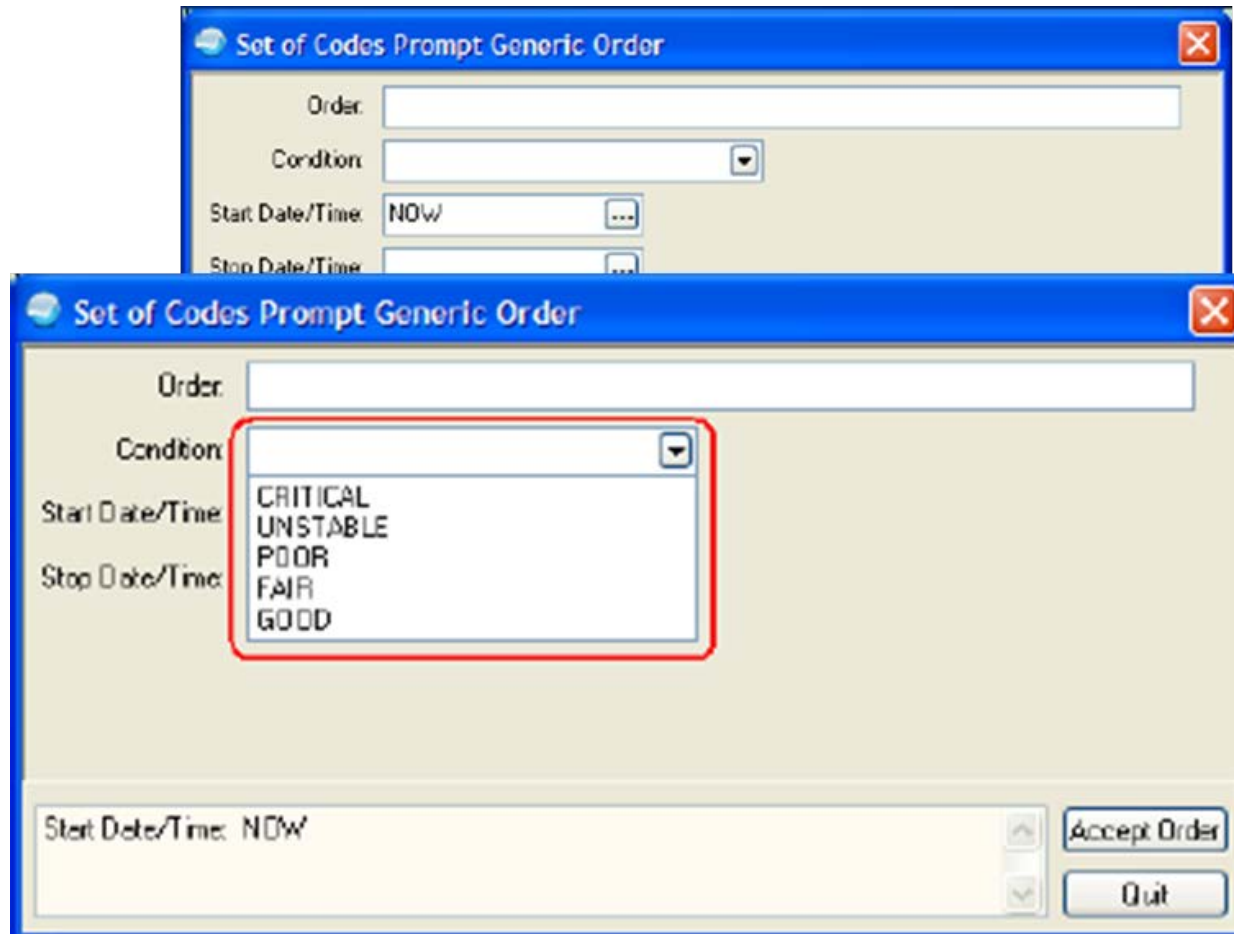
Set of Codes Prompt Generic Order

Order:

Condition:

Start Date/Time: NOW ...

Stop Date/Time: ...

Set of Codes Prompt Generic Order

Order:

Condition:

CRITICAL
UNSTABLE
POOR
FAIR
GOOD

Start Date/Time:

Stop Date/Time:

Start Date/Time: NOW

Accept Order

Quit